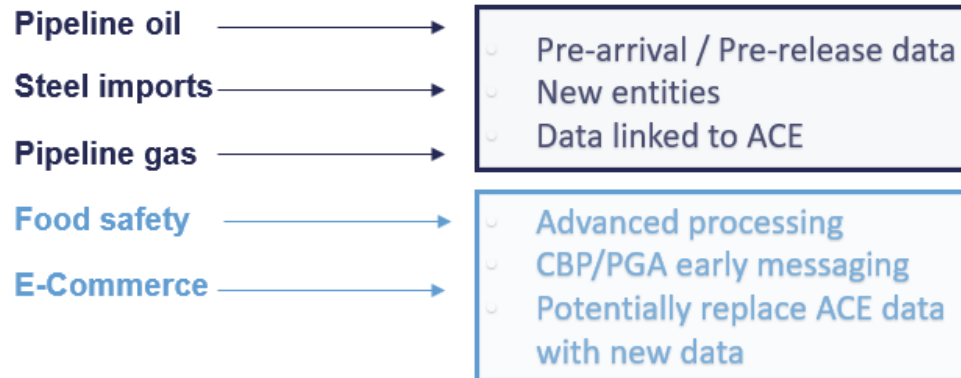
Pipeline oil

Steel imports

Pipeline gas

Pre-arrival / Pre-release data
New entities
Data linked to ACE

Food safety

E-Commerce

Advanced processing
CBP/PGA early messaging
Potentially replace ACE data with new data